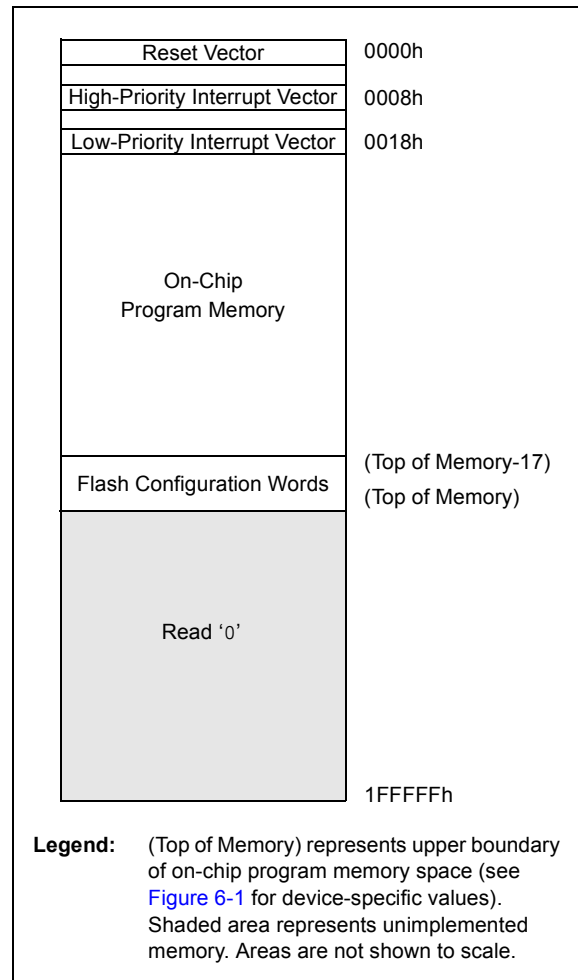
Reset Vector
0000h

High-Priority Interrupt Vector
0008h

Low-Priority Interrupt Vector
0018h

On-Chip
Program Memory

Flash Configuration Words
(Top of Memory-17)
(Top of Memory)

Read '0'

1FFFFFh

**Legend:** (Top of Memory) represents upper boundary of on-chip program memory space (see Figure 6-1 for device-specific values). Shaded area represents unimplemented memory. Areas are not shown to scale.